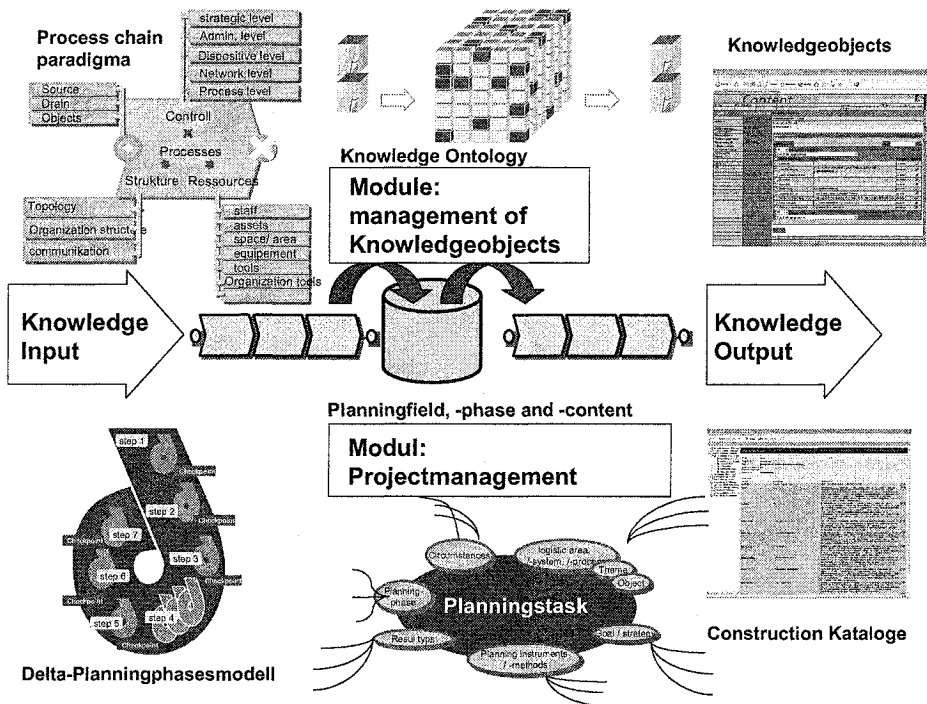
Process chain paradigma

strategic level
Admin. level
Dispositive level
Network level
Process level

Source
Drain
Objects

Controll
Processes
Strukture
Ressources

Topology
Organization structure
communikation

staff
assets
space/ area
equipement
tools
Organization tools

Knowledge Ontology

Knowledgeobjects

Content

Module: management of Knowledgeobjects

Knowledge Input

Knowledge Output

Planningfield, -phase and -content

Modul: Projectmanagement

step 1
step 2
step 3
step 4
step 5
step 6
step 7
Checkpoint
Checkpoint
Checkpoint
Checkpoint
Checkpoint
Checkpoint
Checkpoint

Delta-Planningphasesmodell

Circumstances
logistic area, /-system, /-proc
Theme
Object
Planning phase
Planningstask
Result type
Goal / strateg
Planning instruments / -methods

Construction Kataloge